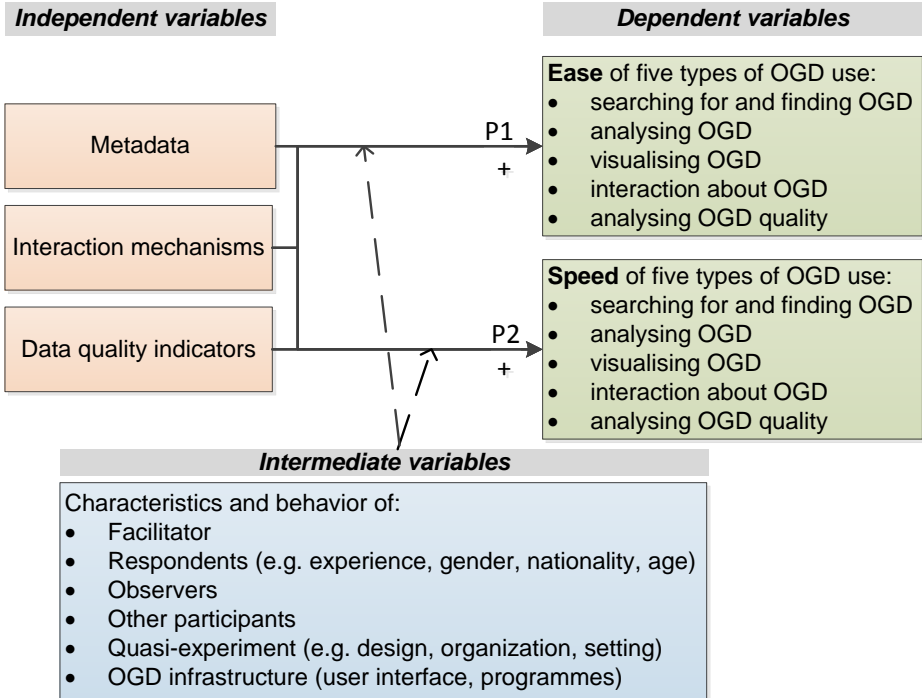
Independent variables

Dependent variables

Metadata

Interaction mechanisms

Data quality indicators

P1
+

P2
+

Ease of five types of OGD use:
- searching for and finding OGD
- analysing OGD
- visualising OGD
- interaction about OGD
- analysing OGD quality

Speed of five types of OGD use:
- searching for and finding OGD
- analysing OGD
- visualising OGD
- interaction about OGD
- analysing OGD quality

Intermediate variables

Characteristics and behavior of:
- Facilitator
- Respondents (e.g. experience, gender, nationality, age)
- Observers
- Other participants
- Quasi-experiment (e.g. design, organization, setting)
- OGD infrastructure (user interface, programmes)